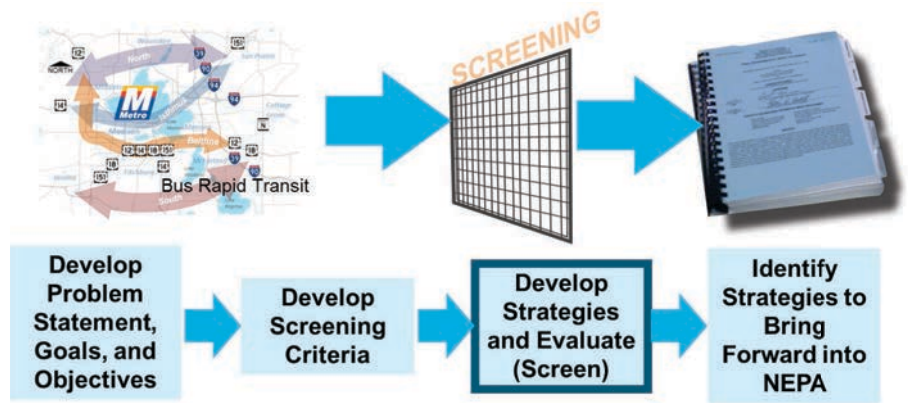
NORTH

North

Metro

Beltline

South

Bus Rapid Transit

SCREENING

Develop Problem Statement, Goals, and Objectives

Develop Screening Criteria

Develop Strategies and Evaluate (Screen)

Identify Strategies to Bring Forward into NEPA